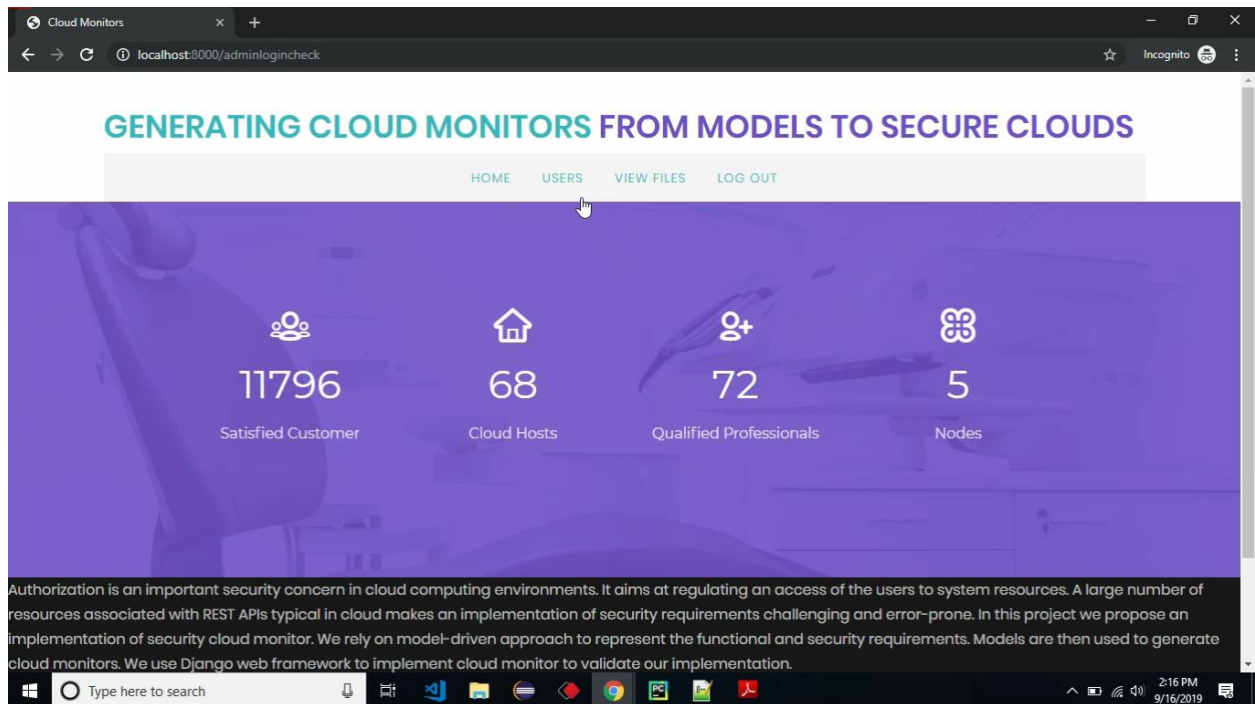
Cloud Monitors

localhost:8000/adminlogincheck

Incognito

GENERATING CLOUD MONITORS FROM MODELS TO SECURE CLOUDS

HOME USERS VIEW FILES LOG OUT

11796
Satisfied Customer

68
Cloud Hosts

72
Qualified Professionals

5
Nodes

Authorization is an important security concern in cloud computing environments. It aims at regulating an access of the users to system resources. A large number of resources associated with REST APIs typical in cloud makes an implementation of security requirements challenging and error-prone. In this project we propose an implementation of security cloud monitor. We rely on model-driven approach to represent the functional and security requirements. Models are then used to generate cloud monitors. We use Django web framework to implement cloud monitor to validate our implementation.

Type here to search

2:16 PM
9/16/2019